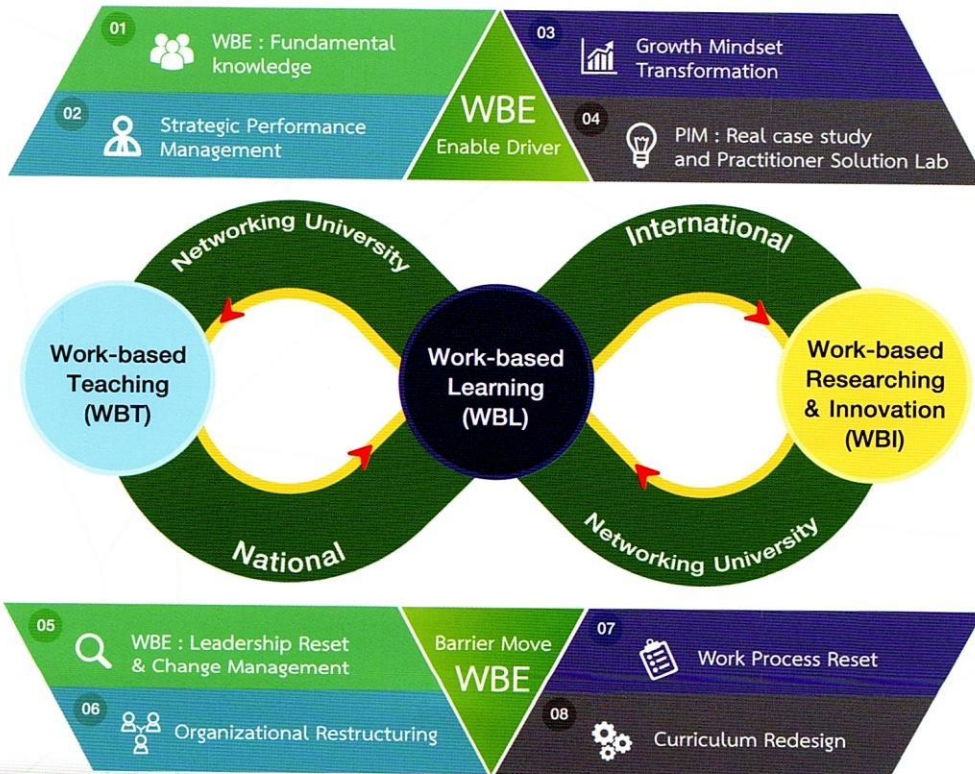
01
WBE : Fundamental knowledge

02
Strategic Performance Management

WBE
Enable Driver

03
Growth Mindset Transformation

04
PIM : Real case study and Practitioner Solution Lab

Networking University

International

Work-based Teaching (WBT)

Work-based Learning (WBL)

Work-based Researching & Innovation (WBI)

National

Networking University

05
WBE : Leadership Reset & Change Management

06
Organizational Restructuring

Barrier Move
WBE

07
Work Process Reset

08
Curriculum Redesign